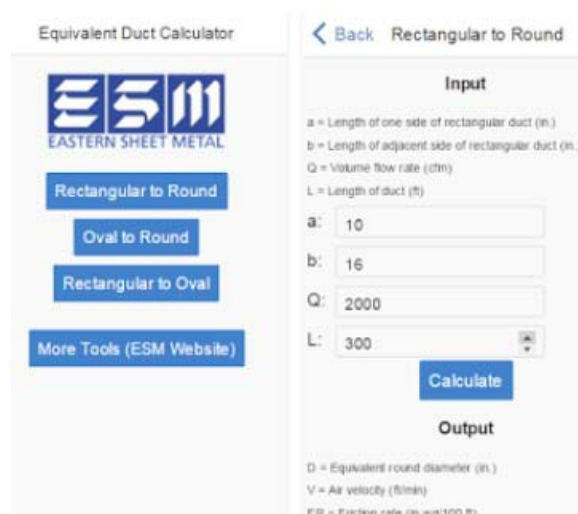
Equivalent Duct Calculator

ESM
EASTERN SHEET METAL

Rectangular to Round

Oval to Round

Rectangular to Oval

More Tools (ESM Website)

< Back Rectangular to Round

Input

a = Length of one side of rectangular duct (in.)
b = Length of adjacent side of rectangular duct (in.)
Q = Volume flow rate (cfm)
L = Length of duct (ft)

a: 10
b: 16
Q: 2000
L: 300

Calculate

Output

D = Equivalent round diameter (in.)
V = Air velocity (ft/min)
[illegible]